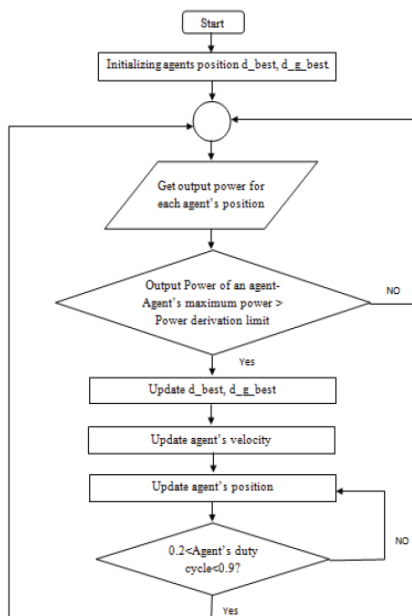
Start

Initializing agents position d_best, d_g_best.

Get output power for each agent's position

Output Power of an agent-Agent's maximum power > Power derivation limit

NO

Yes

Update d_best, d_g_best

Update agent's velocity

Update agent's position

0.2<Agent's duty cycle<0.9?

NO

Yes